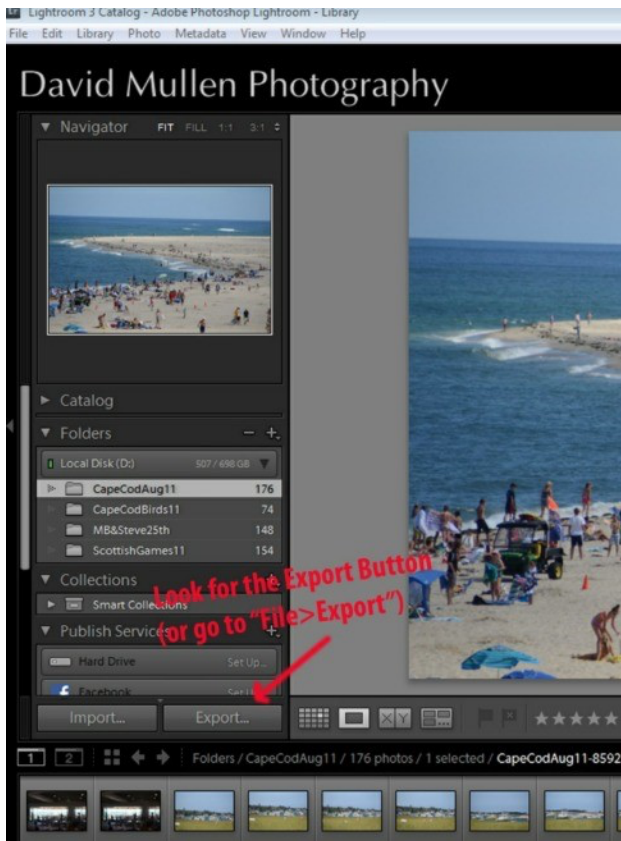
Lightroom 3 Catalog - Adobe Photoshop Lightroom - Library
File Edit Library Photo Metadata View Window Help

David Mullen Photography

Navigator FIT FILL 1:1 3:1

Catalog

Folders − +

Local Disk (D:) 507 / 698 GB

CapeCodAug11 176
CapeCodBirds11 74
MB&Steve25th 148
ScottishGames11 154

Collections +
Smart Collections

Publish Services +
Hard Drive Set Up...
Facebook Set U

Look for the Export Button
(or go to "File>Export")

Import... Export...

XY

1 2 Folders / CapeCodAug11 / 176 photos / 1 selected / CapeCodAug11-8592